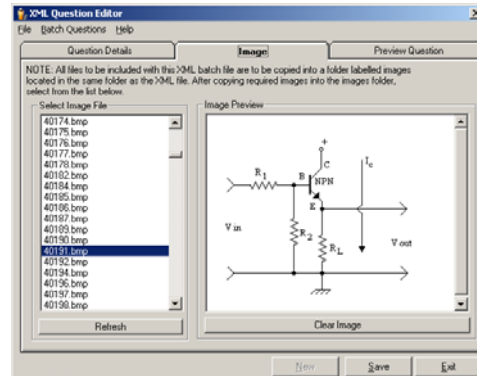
XML Question Editor

File Batch Questions Help

Question Details | Image | Preview Question

NOTE: All files to be included with this XML batch file are to be copied into a folder labelled images located in the same folder as the XML file. After copying required images into the images folder, select from the list below.

Select Image File

40174.bmp
40175.bmp
40176.bmp
40177.bmp
40178.bmp
40182.bmp
40184.bmp
40185.bmp
40186.bmp
40187.bmp
40189.bmp
40190.bmp
40191.bmp
40192.bmp
40194.bmp
40196.bmp
40197.bmp
40198.bmp

Refresh

Image Preview

+
C
$I_c$
$R_1$
B
NPN
E
V in
$R_2$
$R_L$
V out

Clear Image

New | Save | Exit